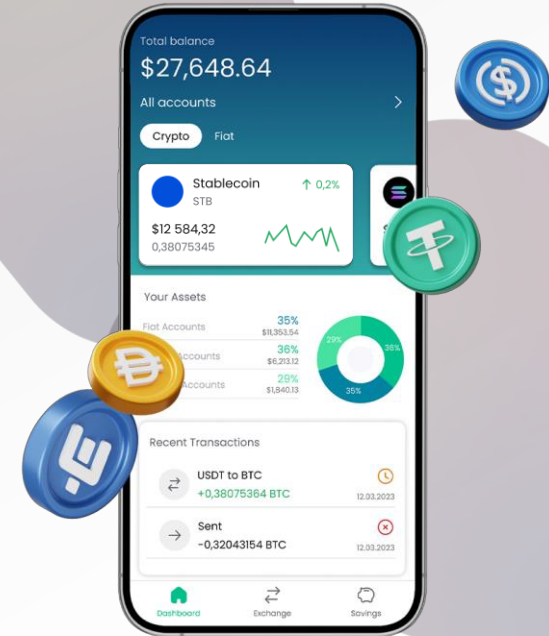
Total balance
$27,648.64
All accounts

Crypto Fiat

Stablecoin
STB
↑ 0,2%
$12 584,32
0,38075345

Your Assets

Fiat Accounts 35% $11,353.54
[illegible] Accounts 36% $6,213.12
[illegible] Accounts 29% $1,840.13

29%
36%
35%

Recent Transactions

USDT to BTC
+0,38075364 BTC
12.03.2023

Sent
-0,32043154 BTC
12.03.2023

Dashboard Exchange Savings